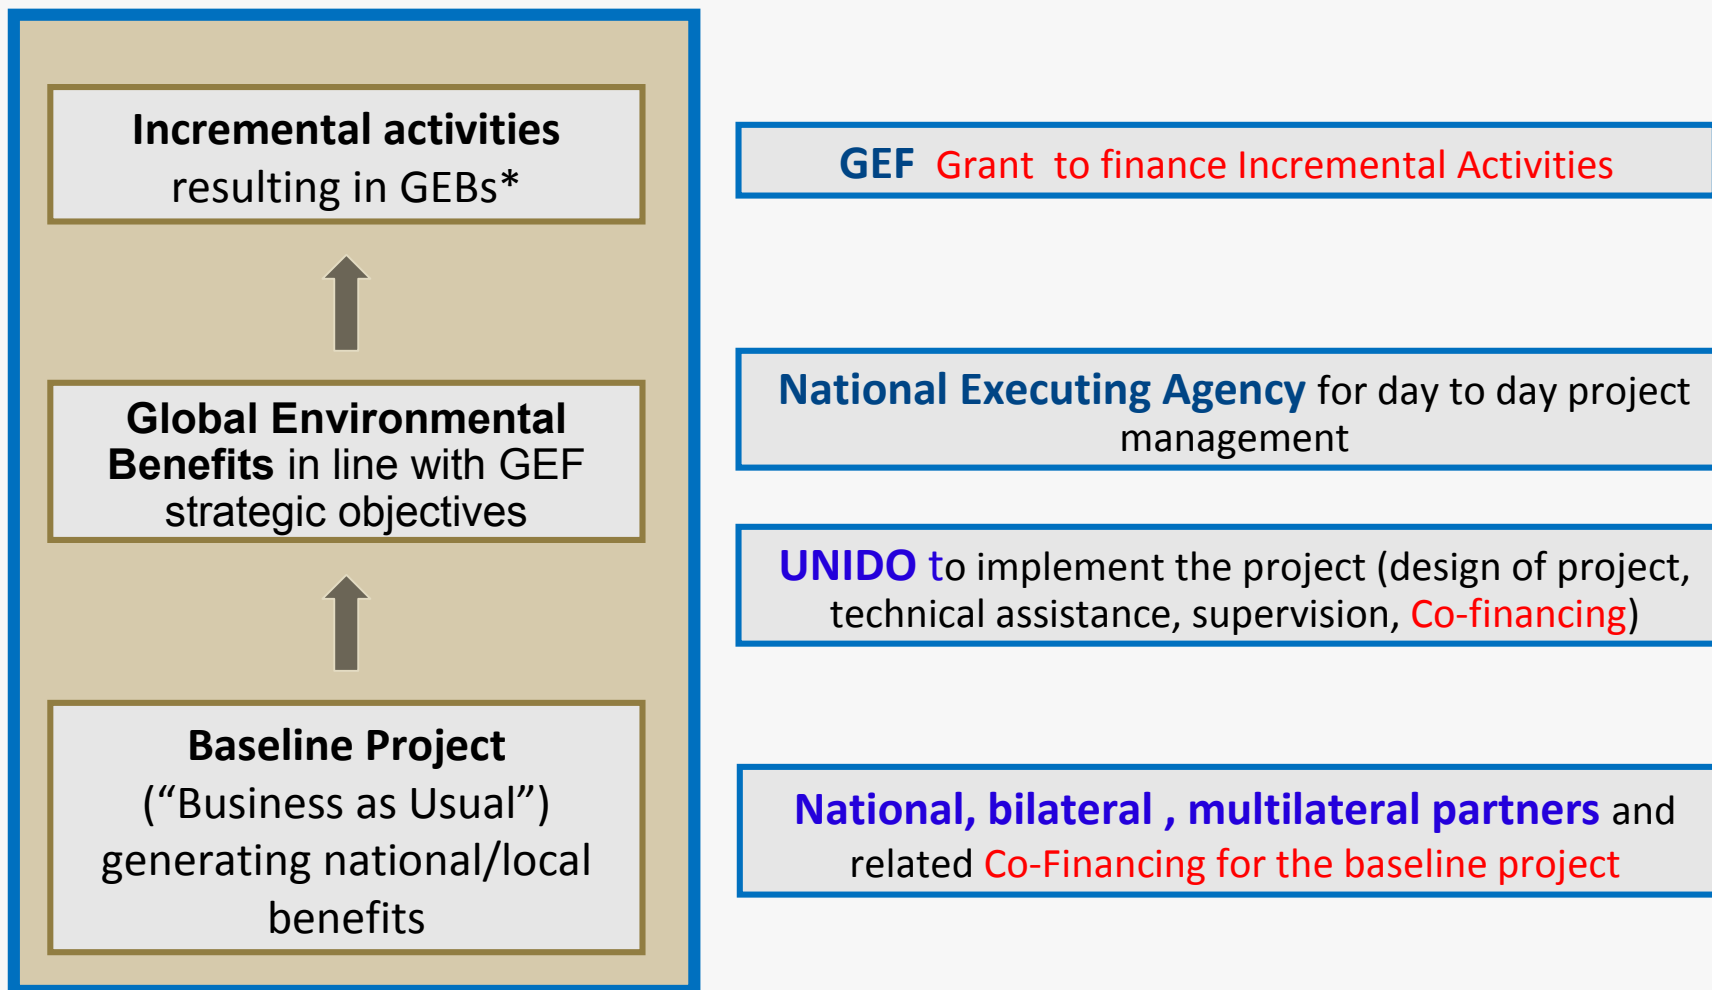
Incremental activities resulting in GEBs*

Global Environmental Benefits in line with GEF strategic objectives

Baseline Project ("Business as Usual") generating national/local benefits

GEF Grant to finance Incremental Activities

National Executing Agency for day to day project management

UNIDO to implement the project (design of project, technical assistance, supervision, Co-financing)

National, bilateral , multilateral partners and related Co-Financing for the baseline project